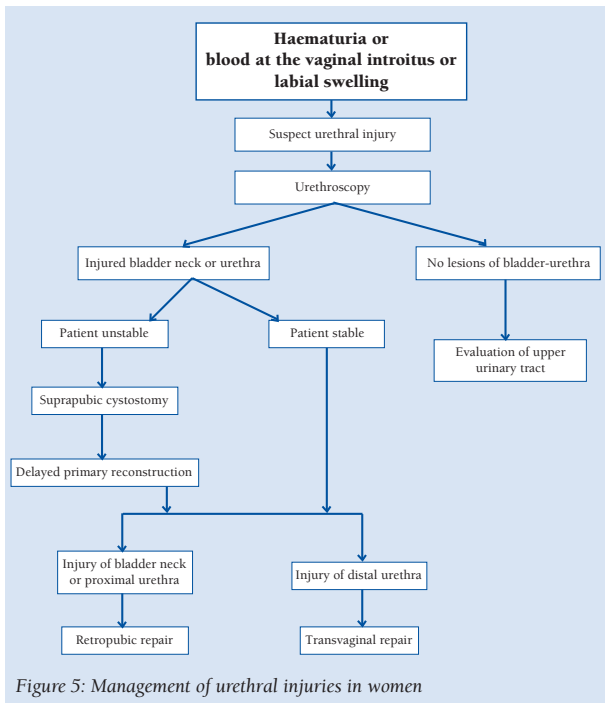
Haematuria or blood at the vaginal introitus or labial swelling

Suspect urethral injury

Urethroscopy

Injured bladder neck or urethra

No lesions of bladder-urethra

Patient unstable

Patient stable

Evaluation of upper urinary tract

Suprapubic cystostomy

Delayed primary reconstruction

Injury of bladder neck or proximal urethra

Injury of distal urethra

Retropubic repair

Transvaginal repair

Figure 5: Management of urethral injuries in women